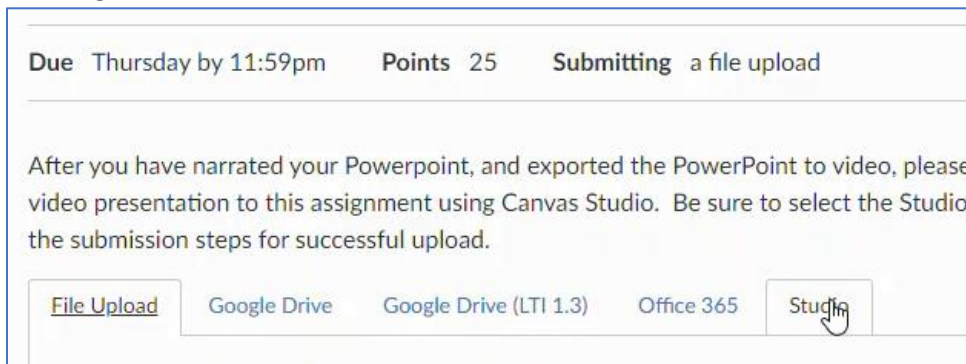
Due Thursday by 11:59pm Points 25 Submitting a file upload

After you have narrated your Powerpoint, and exported the PowerPoint to video, please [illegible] video presentation to this assignment using Canvas Studio. Be sure to select the Studio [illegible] the submission steps for successful upload.

File Upload | Google Drive | Google Drive (LTI 1.3) | Office 365 | Studio